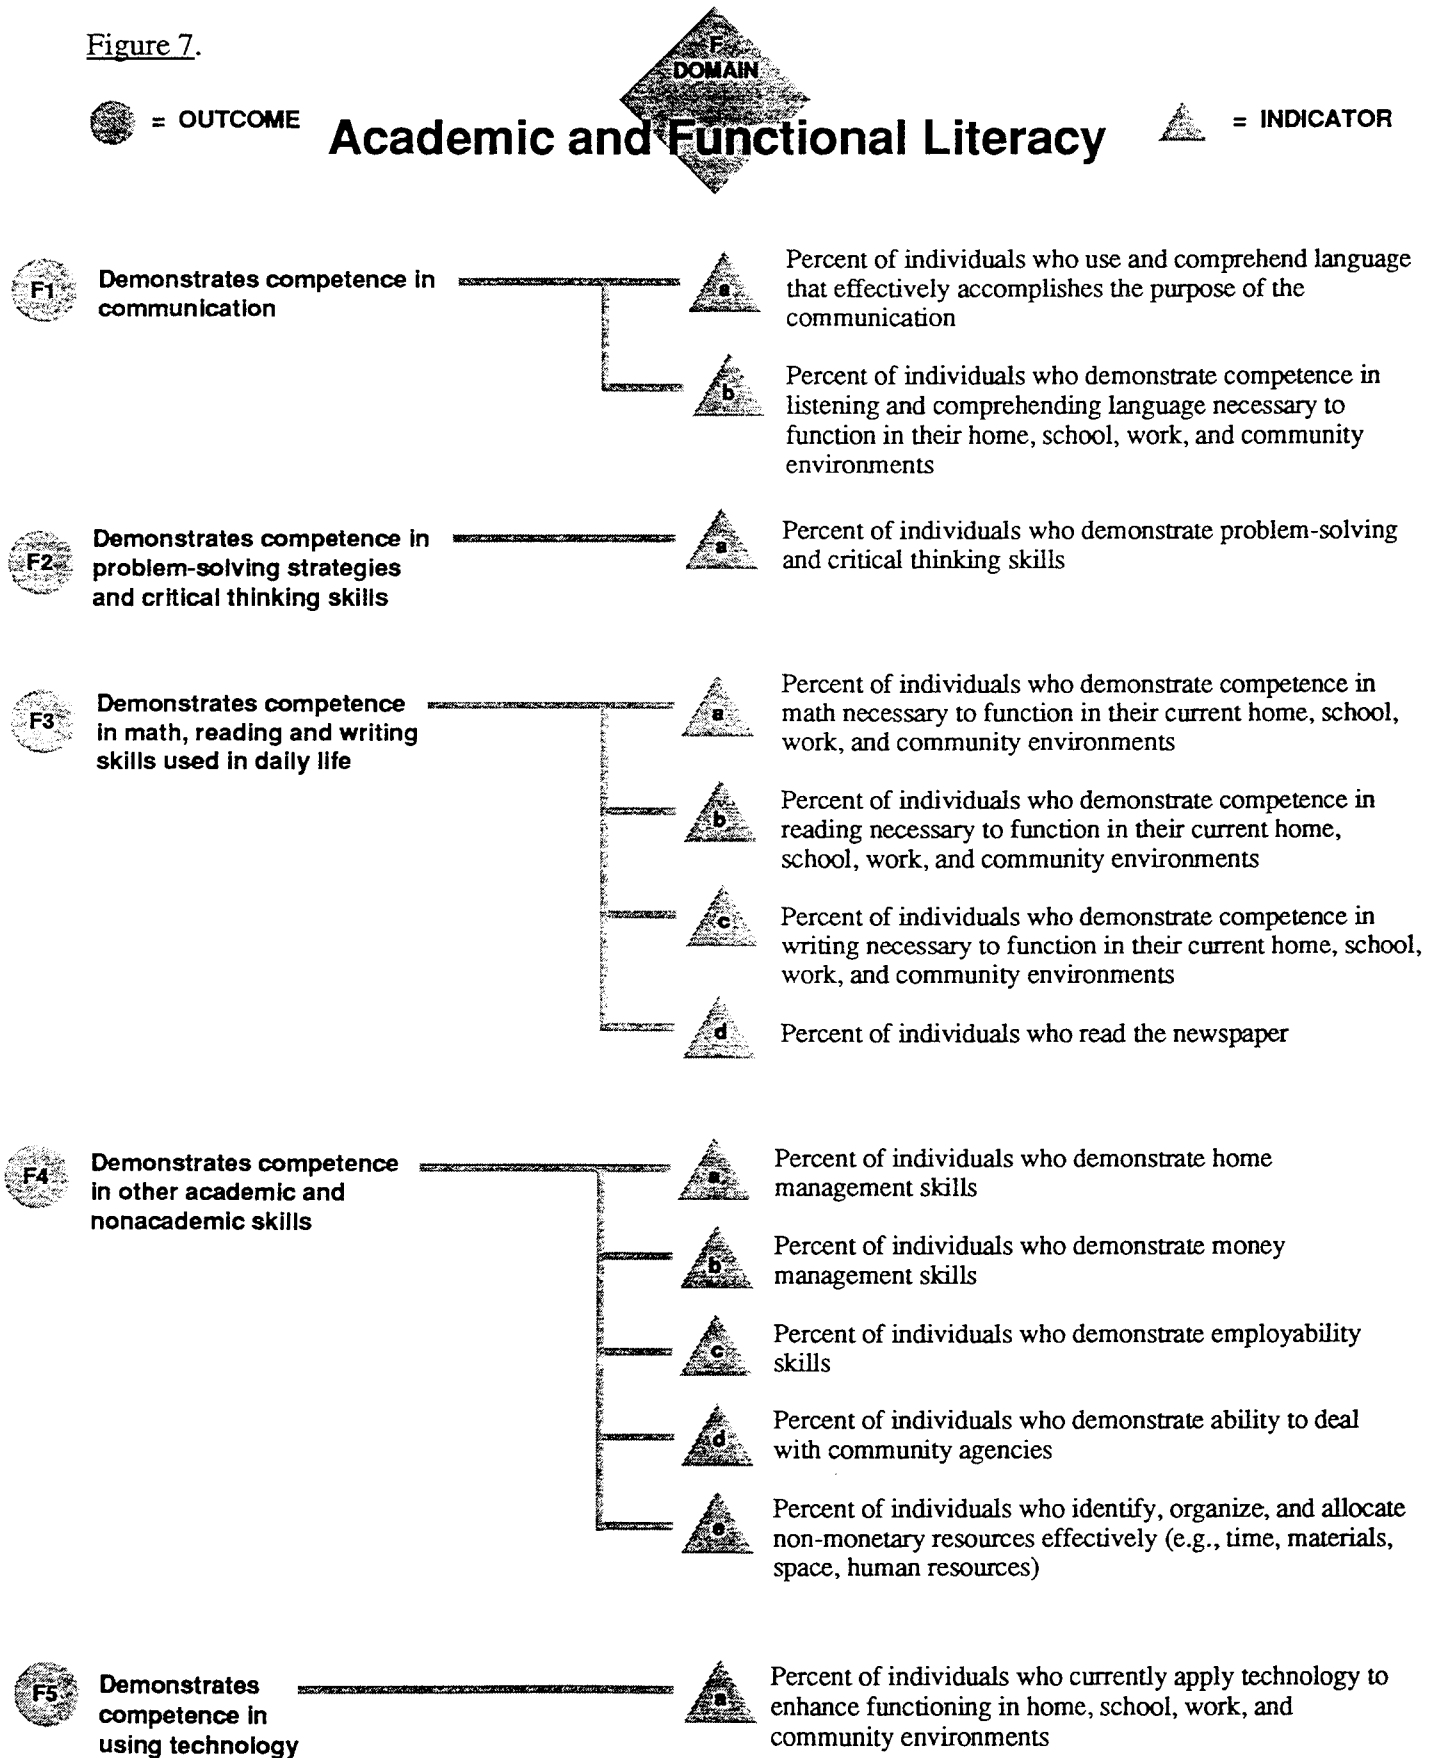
Figure 7.

F
DOMAIN

= OUTCOME

Academic and Functional Literacy

= INDICATOR

F1 Demonstrates competence in communication

a Percent of individuals who use and comprehend language that effectively accomplishes the purpose of the communication

b Percent of individuals who demonstrate competence in listening and comprehending language necessary to function in their home, school, work, and community environments

F2 Demonstrates competence in problem-solving strategies and critical thinking skills

a Percent of individuals who demonstrate problem-solving and critical thinking skills

F3 Demonstrates competence in math, reading and writing skills used in daily life

a Percent of individuals who demonstrate competence in math necessary to function in their current home, school, work, and community environments

b Percent of individuals who demonstrate competence in reading necessary to function in their current home, school, work, and community environments

c Percent of individuals who demonstrate competence in writing necessary to function in their current home, school, work, and community environments

d Percent of individuals who read the newspaper

F4 Demonstrates competence in other academic and nonacademic skills

a Percent of individuals who demonstrate home management skills

b Percent of individuals who demonstrate money management skills

c Percent of individuals who demonstrate employability skills

d Percent of individuals who demonstrate ability to deal with community agencies

e Percent of individuals who identify, organize, and allocate non-monetary resources effectively (e.g., time, materials, space, human resources)

F5 Demonstrates competence in using technology

a Percent of individuals who currently apply technology to enhance functioning in home, school, work, and community environments